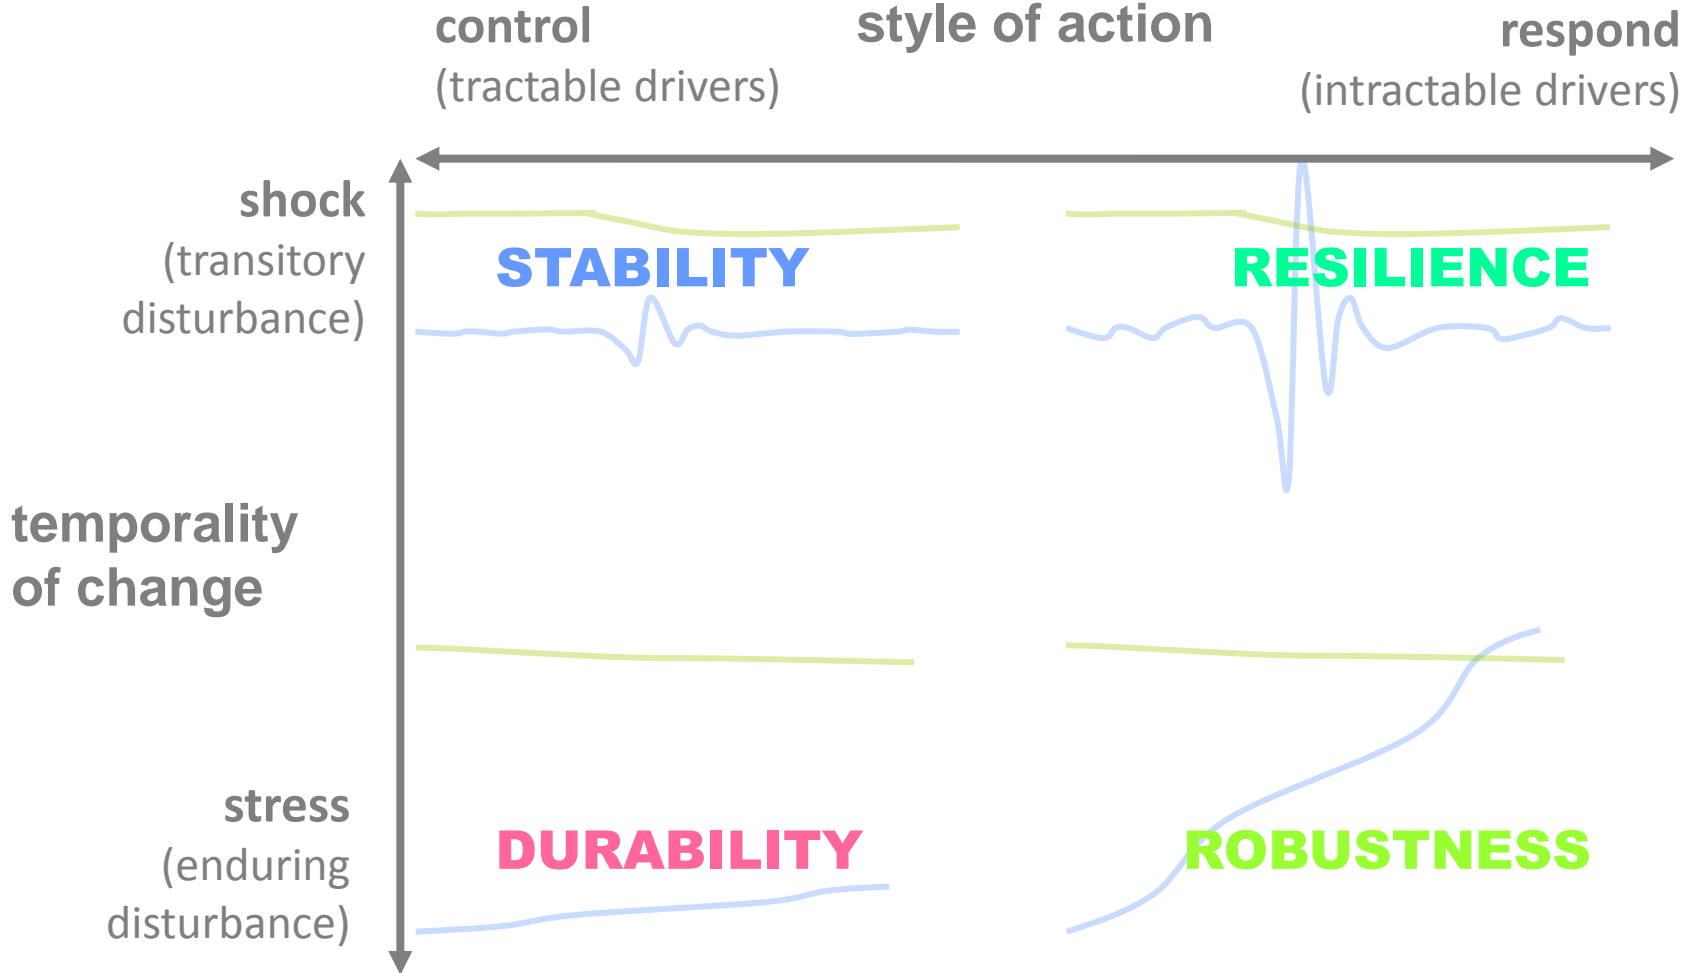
control
(tractable drivers)

style of action

respond
(intractable drivers)

shock
(transitory disturbance)

STABILITY

RESILIENCE

temporality of change

stress
(enduring disturbance)

DURABILITY

ROBUSTNESS